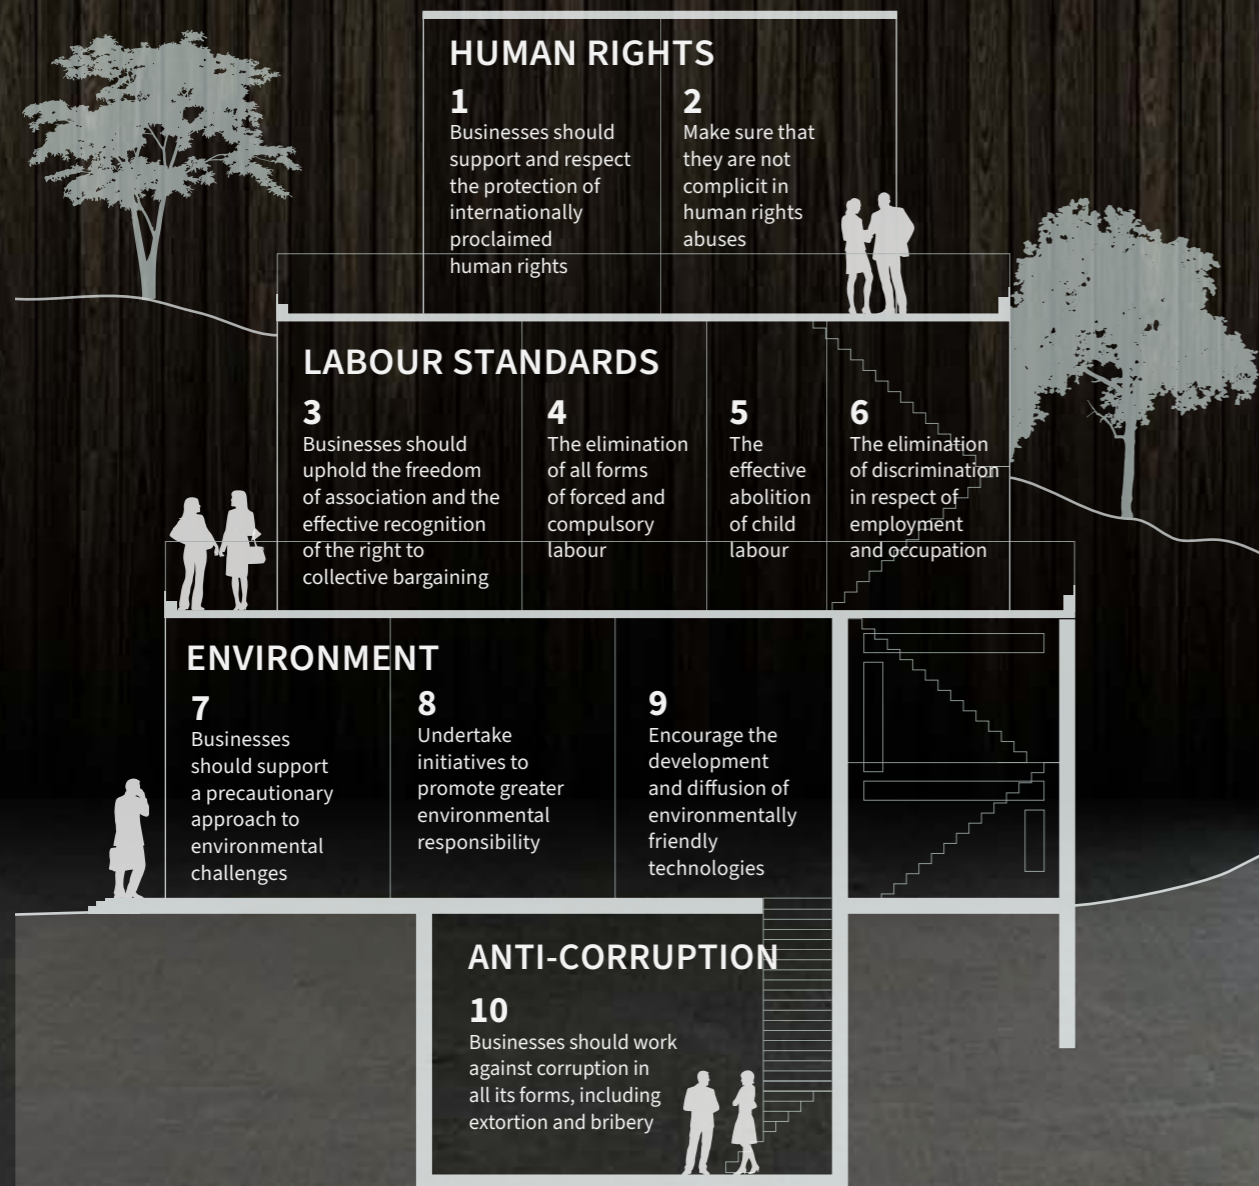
HUMAN RIGHTS

1
Businesses should support and respect the protection of internationally proclaimed human rights

2
Make sure that they are not complicit in human rights abuses

LABOUR STANDARDS

3
Businesses should uphold the freedom of association and the effective recognition of the right to collective bargaining

4
The elimination of all forms of forced and compulsory labour

5
The effective abolition of child labour

6
The elimination of discrimination in respect of employment and occupation

ENVIRONMENT

7
Businesses should support a precautionary approach to environmental challenges

8
Undertake initiatives to promote greater environmental responsibility

9
Encourage the development and diffusion of environmentally friendly technologies

ANTI-CORRUPTION

10
Businesses should work against corruption in all its forms, including extortion and bribery